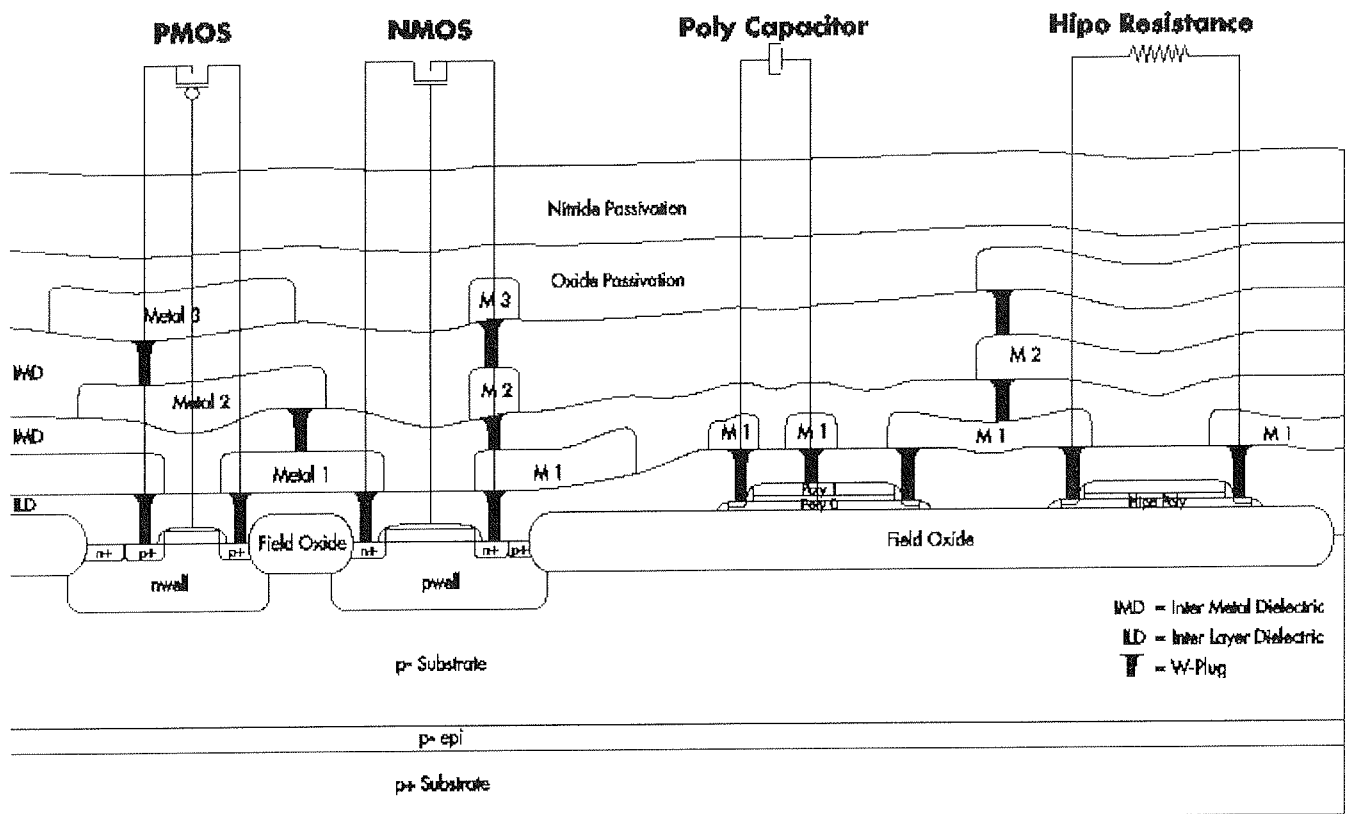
PMOS

NMOS

Poly Capacitor

Hipo Resistance

Nitride Passivation

Oxide Passivation

Metal 3

M 3

IMD

Metal 2

M 2

M 2

IMD

Metal 1

M 1

M 1

M 1

M 1

M 1

ILD

Poly 1

Poly 0

Hipo Poly

n+

p+

p+

Field Oxide

n+

n+

p+

Field Oxide

nwell

pwell

IMD = Inter Metal Dielectric

ILD = Inter Layer Dielectric

= W-Plug

p- Substrate

p- epi

p+ Substrate